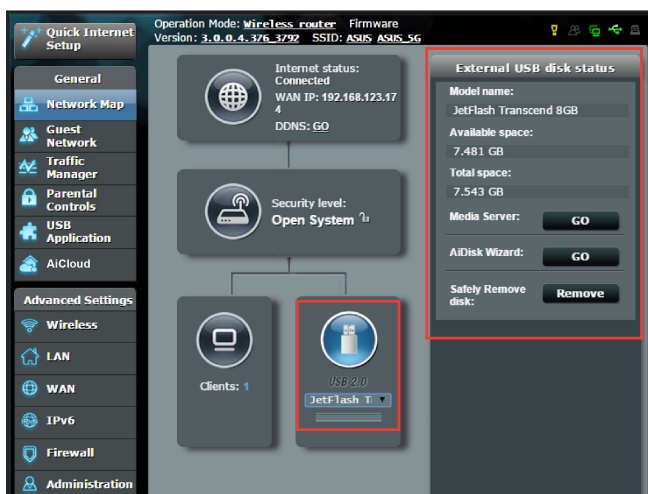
Quick Internet Setup

Operation Mode: Wireless router Firmware Version: 3.0.0.4.376_3792 SSID: ASUS ASUS_5G

General

Network Map

Guest Network

Traffic Manager

Parental Controls

USB Application

AiCloud

Advanced Settings

Wireless

LAN

WAN

IPv6

Firewall

Administration

Internet status: Connected
WAN IP: 192.168.123.174
DDNS: GO

Security level:
Open System

Clients: 1

USB 2.0
JetFlash T

External USB disk status

Model name:
JetFlash Transcend 8GB

Available space:
7.481 GB

Total space:
7.543 GB

Media Server: GO

AiDisk Wizard: GO

Safely Remove disk: Remove